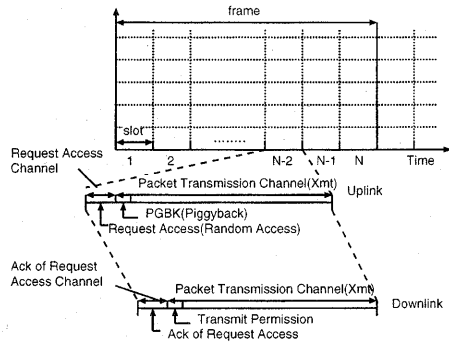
frame

slot

1
2
.......
N-2
N-1
N
Time

Request Access Channel

Packet Transmission Channel(Xmt)
Uplink

PGBK(Piggyback)
Request Access(Random Access)

Ack of Request Access Channel

Packet Transmission Channel(Xmt)
Downlink

Transmit Permission
Ack of Request Access